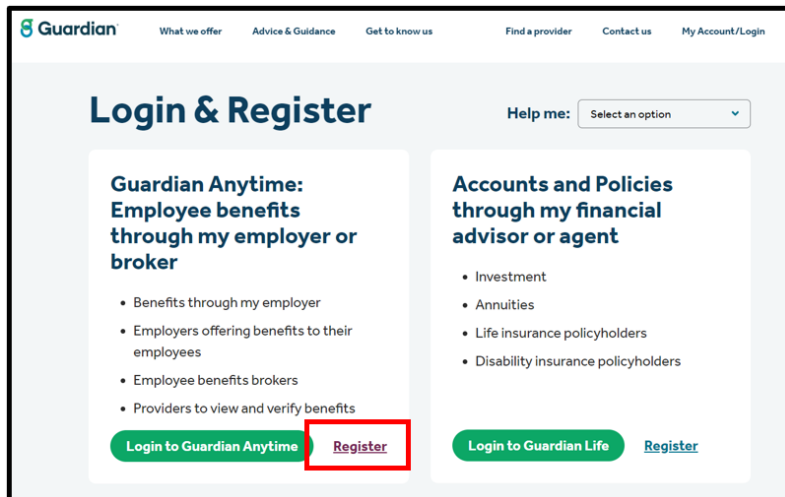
Guardian

What we offer
Advice & Guidance
Get to know us
Find a provider
Contact us
My Account/Login

# Login & Register

Help me: Select an option

Guardian Anytime: Employee benefits through my employer or broker

- Benefits through my employer
- Employers offering benefits to their employees
- Employee benefits brokers
- Providers to view and verify benefits

Login to Guardian Anytime
Register

Accounts and Policies through my financial advisor or agent

- Investment
- Annuities
- Life insurance policyholders
- Disability insurance policyholders

Login to Guardian Life
Register